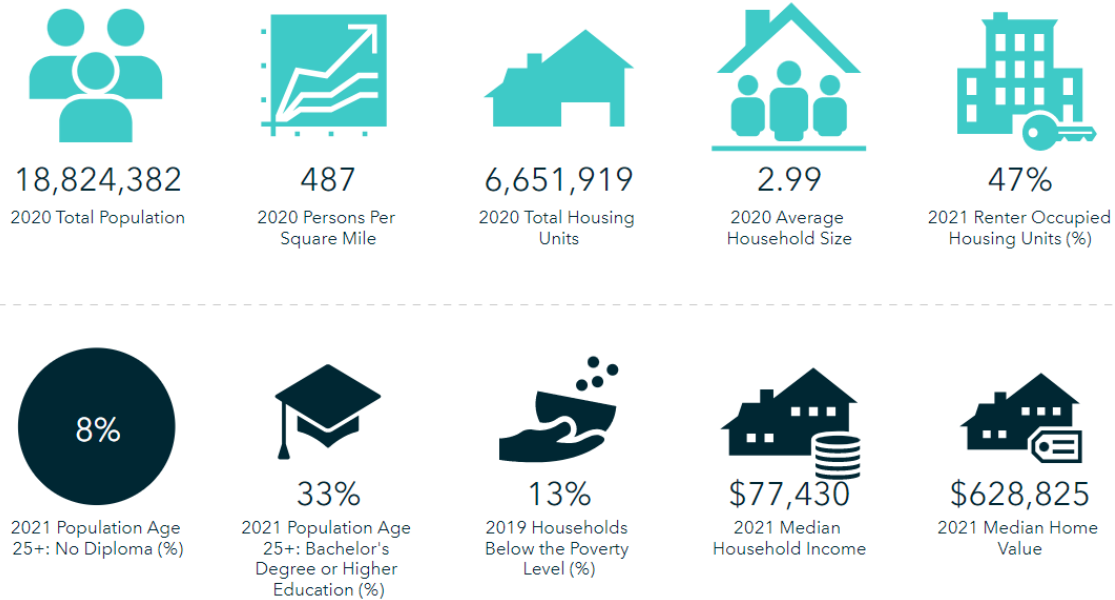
18,824,382
2020 Total Population

487
2020 Persons Per Square Mile

6,651,919
2020 Total Housing Units

2.99
2020 Average Household Size

47%
2021 Renter Occupied Housing Units (%)

8%
2021 Population Age 25+: No Diploma (%)

33%
2021 Population Age 25+: Bachelor's Degree or Higher Education (%)

13%
2019 Households Below the Poverty Level (%)

$77,430
2021 Median Household Income

$628,825
2021 Median Home Value